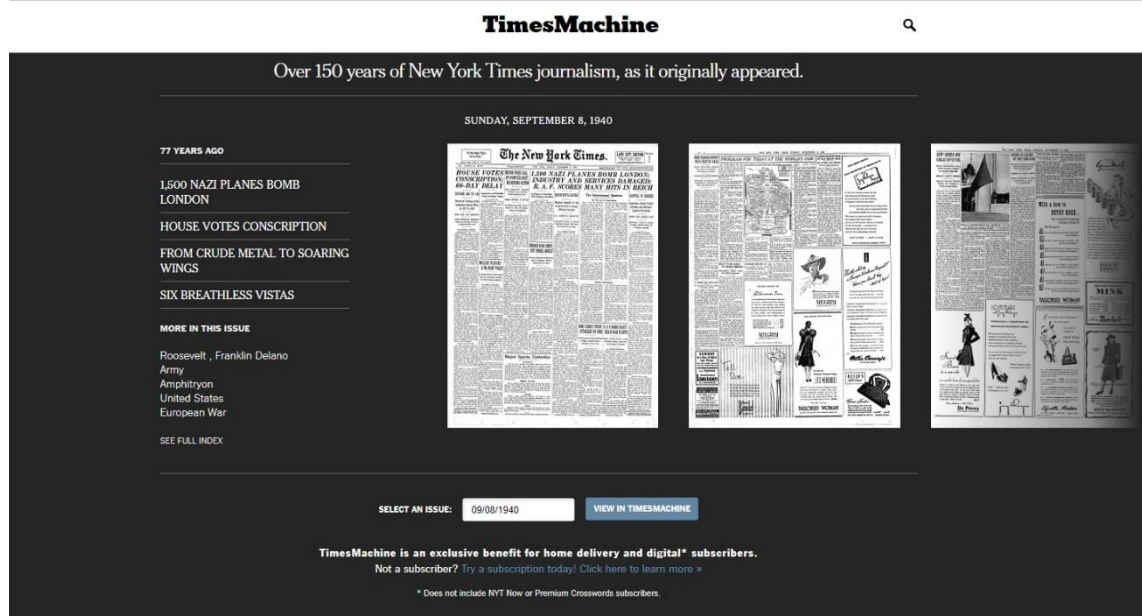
TimesMachine

Over 150 years of New York Times journalism, as it originally appeared.

SUNDAY, SEPTEMBER 8, 1940

77 YEARS AGO

1,500 NAZI PLANES BOMB LONDON

HOUSE VOTES CONSCRIPTION

FROM CRUDE METAL TO SOARING WINGS

SIX BREATHLESS VISTAS

MORE IN THIS ISSUE

Roosevelt , Franklin Delano
Army
Amphitryon
United States
European War

SEE FULL INDEX

The New York Times.

HOUSE VOTES CONSCRIPTION; 60-DAY DELAY

1,500 NAZI PLANES BOMB LONDON; INDUSTRY AND SERVICES DAMAGED; R. A. F. SCORES MANY HITS IN REICH

Major Sports Yesterday

PROGRAM FOR TODAY AT THE WORLD'S FAIR

TAILORED WOMAN

MINK

TAILORED WOMAN

SELECT AN ISSUE: 09/08/1940 VIEW IN TIMESMACHINE

TimesMachine is an exclusive benefit for home delivery and digital* subscribers.
Not a subscriber? Try a subscription today! Click here to learn more »

* Does not include NYT Now or Premium Crosswords subscribers.